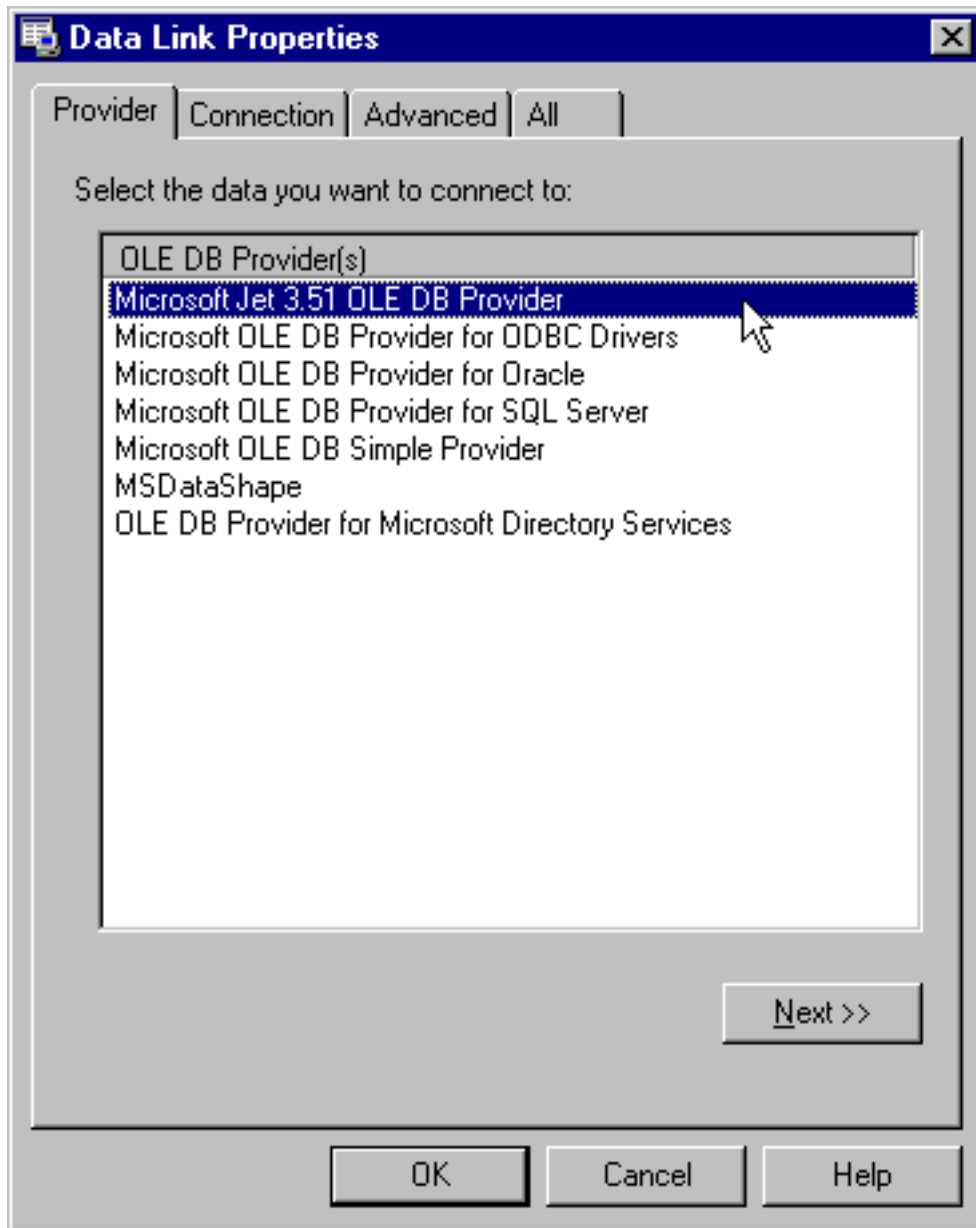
Data Link Properties

Provider | Connection | Advanced | All

Select the data you want to connect to:

OLE DB Provider(s)
Microsoft Jet 3.51 OLE DB Provider
Microsoft OLE DB Provider for ODBC Drivers
Microsoft OLE DB Provider for Oracle
Microsoft OLE DB Provider for SQL Server
Microsoft OLE DB Simple Provider
MSDataShape
OLE DB Provider for Microsoft Directory Services

Next >>

OK | Cancel | Help